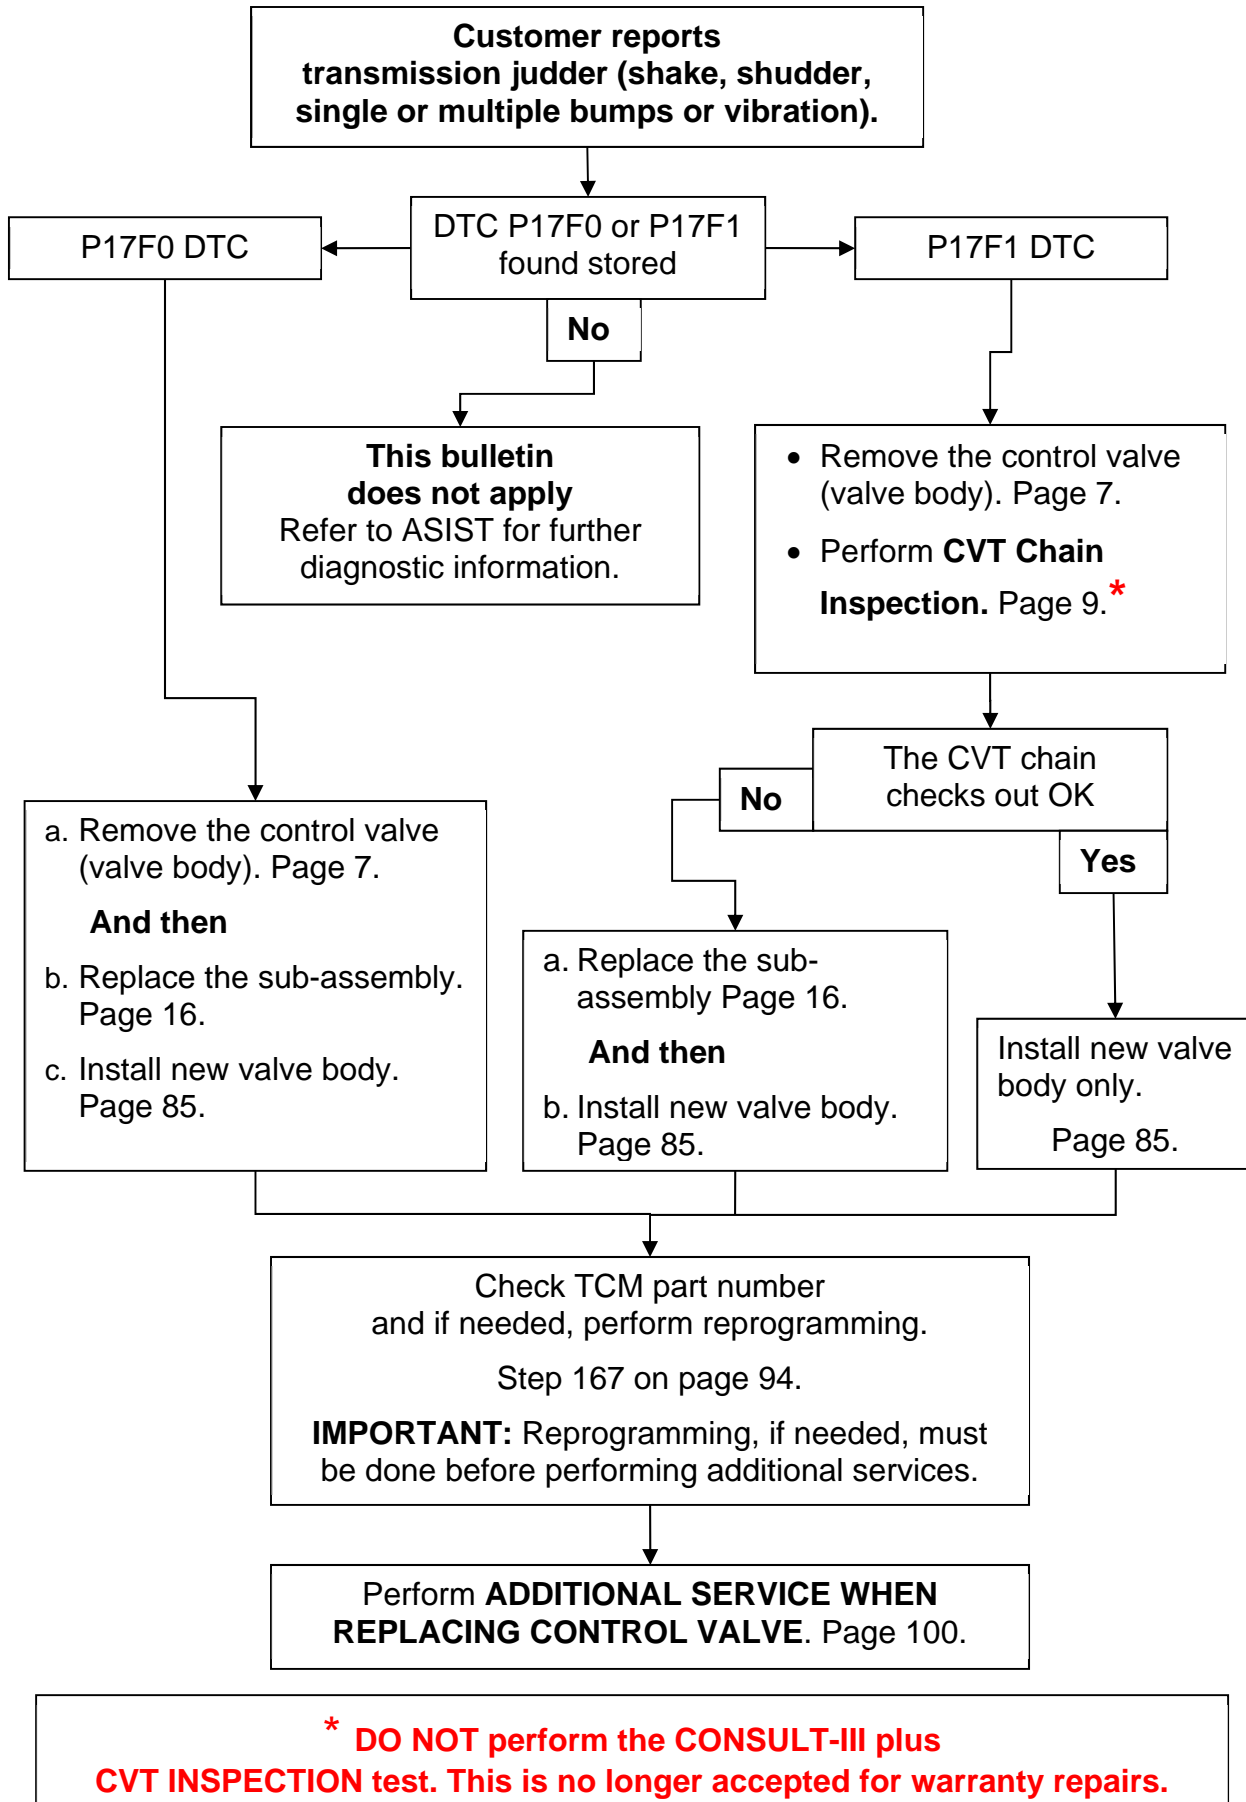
Customer reports transmission judder (shake, shudder, single or multiple bumps or vibration).

DTC P17F0 or P17F1 found stored

P17F0 DTC

P17F1 DTC

No

This bulletin does not apply
Refer to ASIST for further diagnostic information.

• Remove the control valve (valve body). Page 7.
• Perform **CVT Chain Inspection.** Page 9.*

The CVT chain checks out OK

No

Yes

a. Remove the control valve (valve body). Page 7.
And then
b. Replace the sub-assembly. Page 16.
c. Install new valve body. Page 85.

a. Replace the sub-assembly Page 16.
And then
b. Install new valve body. Page 85.

Install new valve body only.
Page 85.

Check TCM part number and if needed, perform reprogramming.
Step 167 on page 94.
**IMPORTANT:** Reprogramming, if needed, must be done before performing additional services.

Perform **ADDITIONAL SERVICE WHEN REPLACING CONTROL VALVE**. Page 100.

* DO NOT perform the CONSULT-III plus CVT INSPECTION test. This is no longer accepted for warranty repairs.